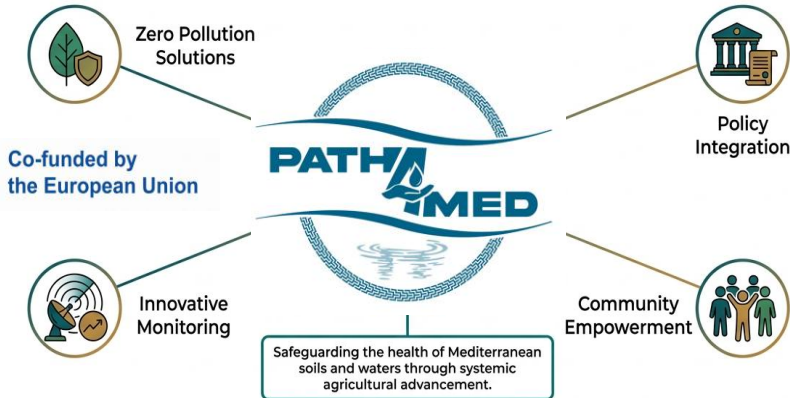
Zero Pollution Solutions

Policy Integration

Co-funded by the European Union

PATH4MED

Innovative Monitoring

Community Empowerment

Safeguarding the health of Mediterranean soils and waters through systemic agricultural advancement.